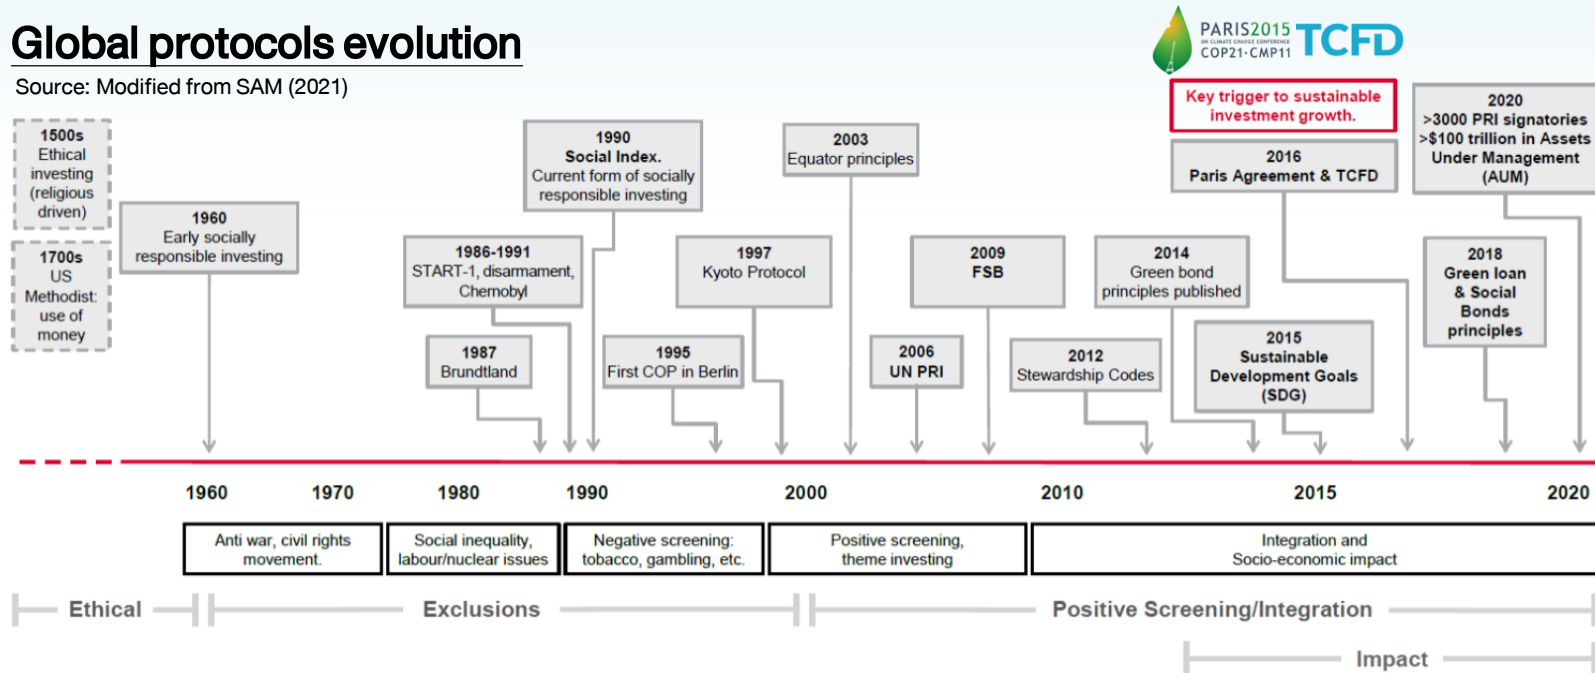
Global protocols evolution

Source: Modified from SAM (2021)

PARIS2015 UN CLIMATE CHANGE CONFERENCE COP21·CMP11 TCFD

Key trigger to sustainable investment growth.

1500s Ethical investing (religious driven)

1700s US Methodist: use of money

1960 Early socially responsible investing

1986-1991 START-1, disarmament, Chernobyl

1987 Brundtland

1990 Social Index. Current form of socially responsible investing

1995 First COP in Berlin

1997 Kyoto Protocol

2003 Equator principles

2006 UN PRI

2009 FSB

2012 Stewardship Codes

2014 Green bond principles published

2015 Sustainable Development Goals (SDG)

2016 Paris Agreement & TCFD

2018 Green loan & Social Bonds principles

2020 >3000 PRI signatories >$100 trillion in Assets Under Management (AUM)

1960 1970 1980 1990 2000 2010 2015 2020

| Anti war, civil rights movement. | Social inequality, labour/nuclear issues | Negative screening: tobacco, gambling, etc. | Positive screening, theme investing | Integration and Socio-economic impact |
|---|---|---|---|---|

Ethical

Exclusions

Positive Screening/Integration

Impact